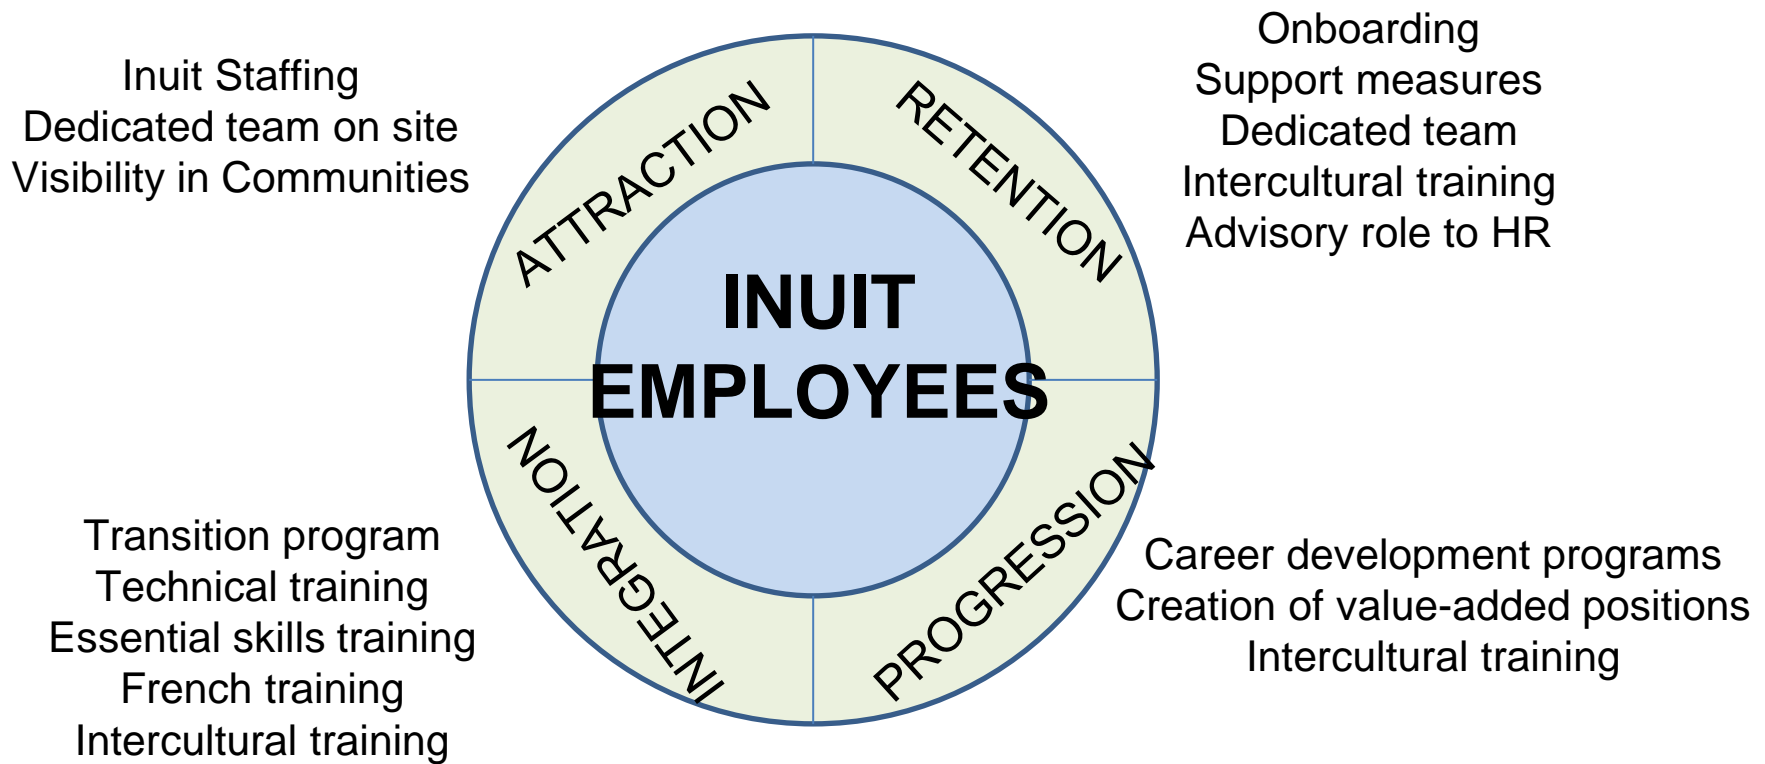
Inuit Staffing
Dedicated team on site
Visibility in Communities

Onboarding
Support measures
Dedicated team
Intercultural training
Advisory role to HR

ATTRACTION

RETENTION

INUIT
EMPLOYEES

INTEGRATION

PROGRESSION

Transition program
Technical training
Essential skills training
French training
Intercultural training

Career development programs
Creation of value-added positions
Intercultural training